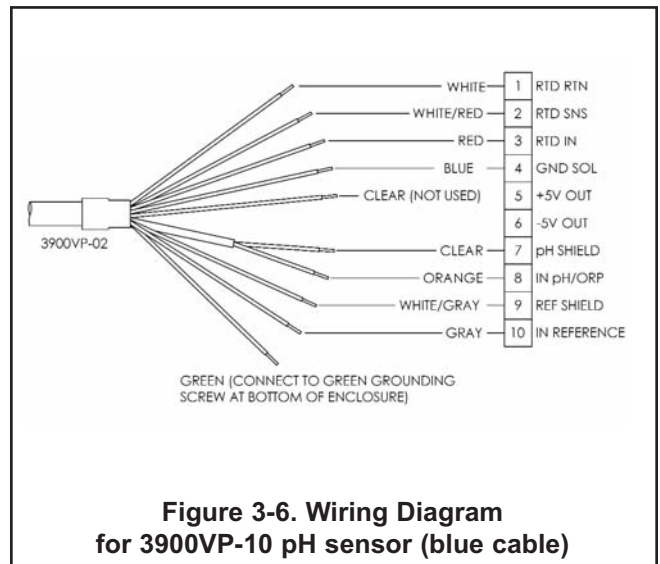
WHITE 1 RTD RTN
WHITE/RED 2 RTD SNS
RED 3 RTD IN
BLUE 4 GND SOL
CLEAR (NOT USED) 5 +5V OUT
6 -5V OUT
CLEAR 7 pH SHIELD
ORANGE 8 IN pH/ORP
WHITE/GRAY 9 REF SHIELD
GRAY 10 IN REFERENCE

3900VP-02

GREEN (CONNECT TO GREEN GROUNDING SCREW AT BOTTOM OF ENCLOSURE)

Figure 3-6. Wiring Diagram for 3900VP-10 pH sensor (blue cable)